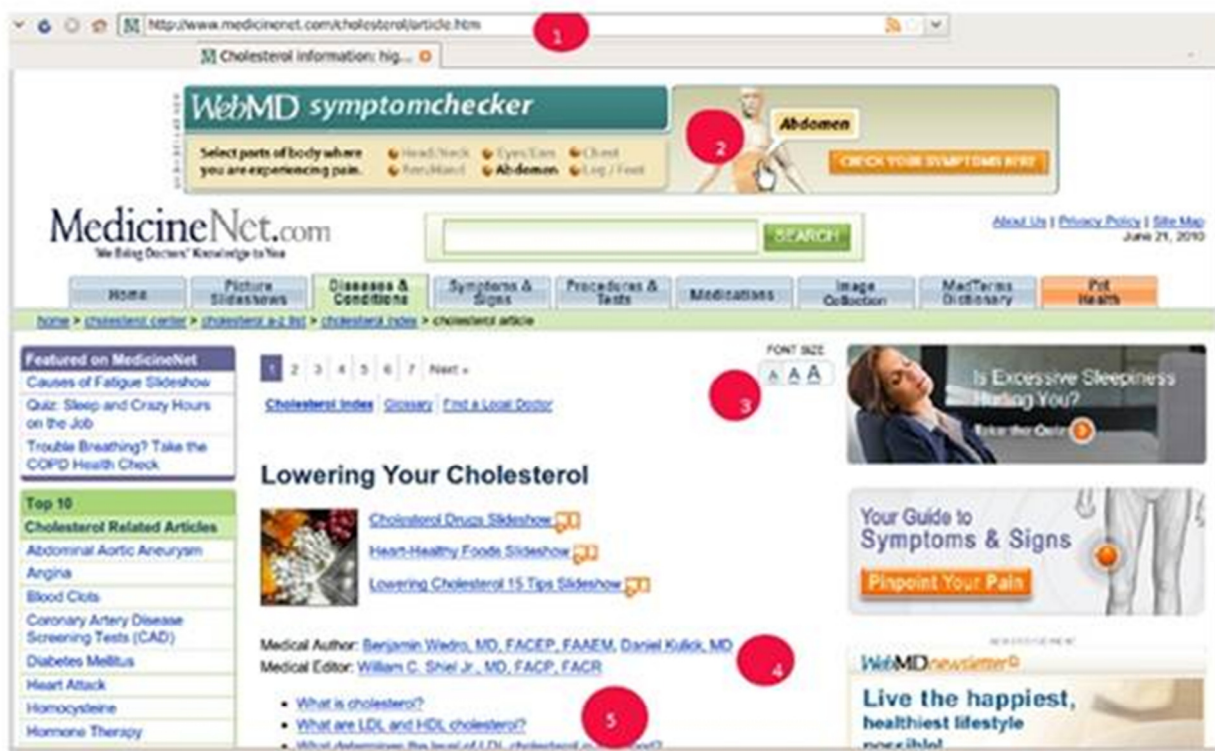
http://www.medicinenet.com/cholesterol/article.htm

1

Cholesterol information: hig...

WebMD symptomchecker

Select parts of body where you are experiencing pain.

Head/Neck Eyes/Ears Chest Arm/Hand Abdomen Leg/Foot

Abdomen

2

CHECK YOUR SYMPTOMS HERE

MedicineNet.com
We Bring Doctors' Knowledge to You

SEARCH

About Us | Privacy Policy | Site Map
June 21, 2010

Home | Picture Slideshows | Diseases & Conditions | Symptoms & Signs | Procedures & Tests | Medications | Image Collection | MedTerms Dictionary | Pet Health

home > cholesterol center > cholesterol a-z list > cholesterol index > cholesterol article

Featured on MedicineNet
Causes of Fatigue Slideshow
Quiz: Sleep and Crazy Hours on the Job
Trouble Breathing? Take the COPD Health Check

Top 10
Cholesterol Related Articles
Abdominal Aortic Aneurysm
Angina
Blood Clots
Coronary Artery Disease Screening Tests (CAD)
Diabetes Mellitus
Heart Attack
Homocysteine
Hormone Therapy

1 2 3 4 5 6 7 Next »

FONT SIZE
A A A

3

Cholesterol Index | Glossary | Find a Local Doctor

Lowering Your Cholesterol

Cholesterol Drugs Slideshow
Heart-Healthy Foods Slideshow
Lowering Cholesterol 15 Tips Slideshow

Medical Author: Benjamin Wedro, MD, FACEP, FAAEM, Daniel Kulick, MD
Medical Editor: William C. Shiel Jr., MD, FACP, FACR

4

- What is cholesterol?
- What are LDL and HDL cholesterol?
- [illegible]

5

Is Excessive Sleepiness Hurting You?
Take the Quiz

Your Guide to Symptoms & Signs
Pinpoint Your Pain

WebMD newsletter

Live the happiest, healthiest lifestyle possible!